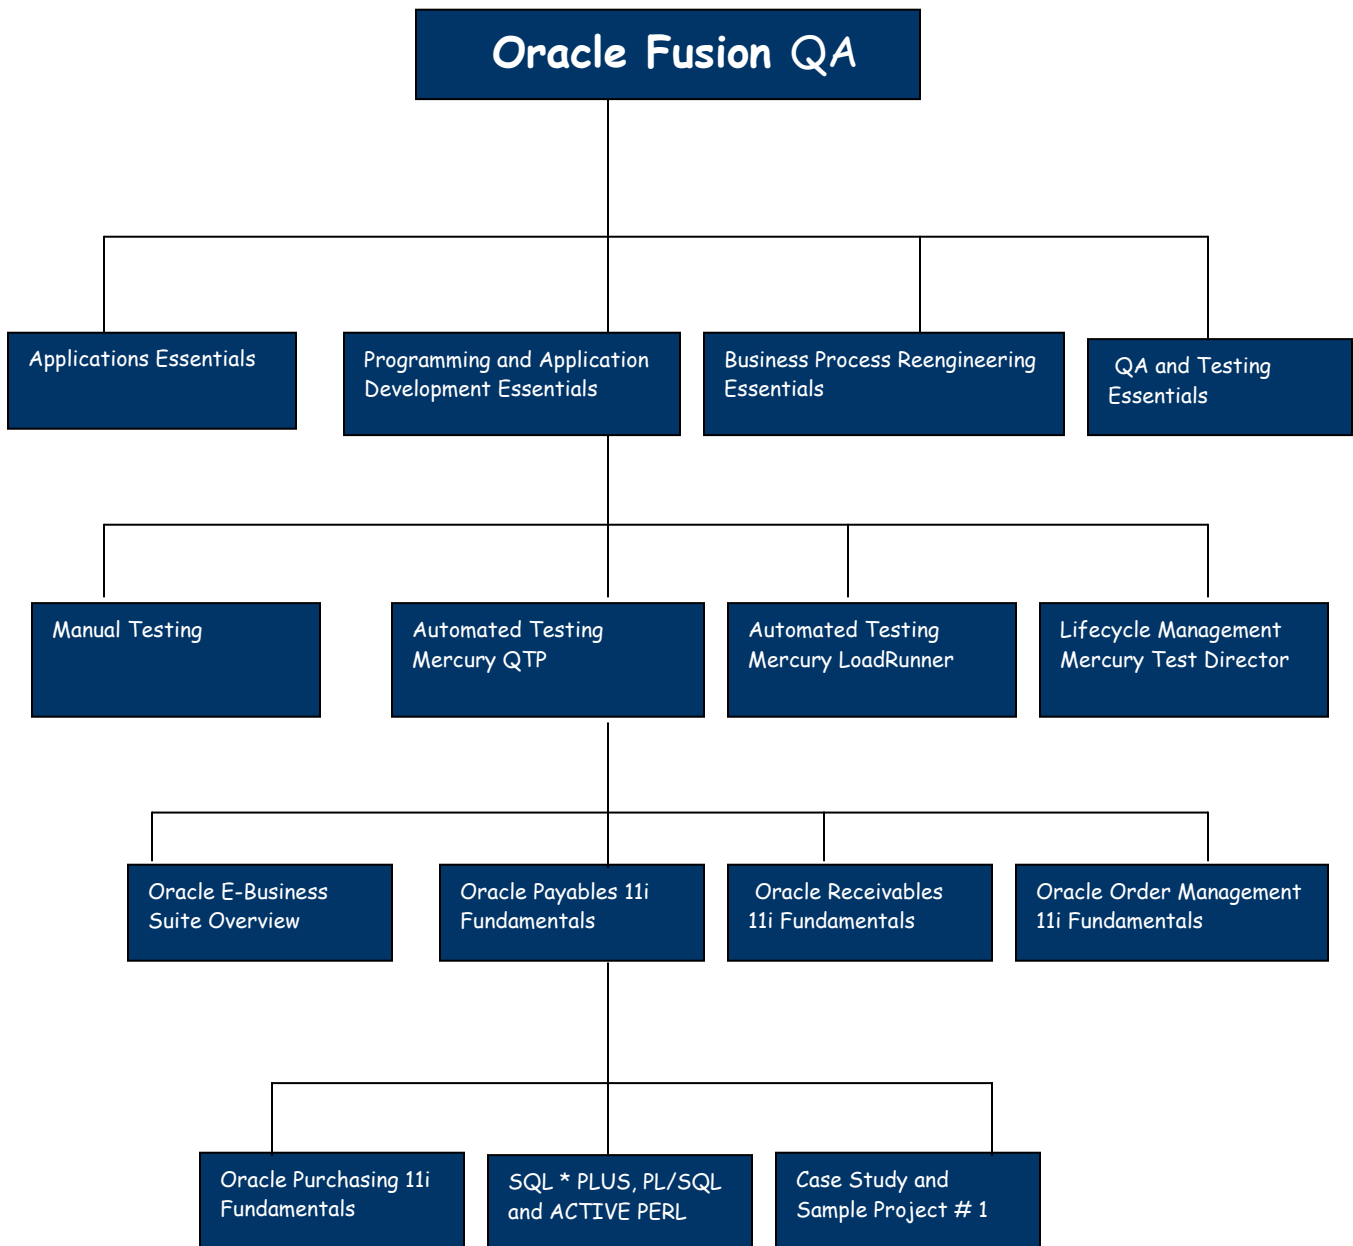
Oracle Fusion QA

Applications Essentials

Programming and Application Development Essentials

Business Process Reengineering Essentials

QA and Testing Essentials

Manual Testing

Automated Testing Mercury QTP

Automated Testing Mercury LoadRunner

Lifecycle Management Mercury Test Director

Oracle E-Business Suite Overview

Oracle Payables 11i Fundamentals

Oracle Receivables 11i Fundamentals

Oracle Order Management 11i Fundamentals

Oracle Purchasing 11i Fundamentals

SQL * PLUS, PL/SQL and ACTIVE PERL

Case Study and Sample Project # 1